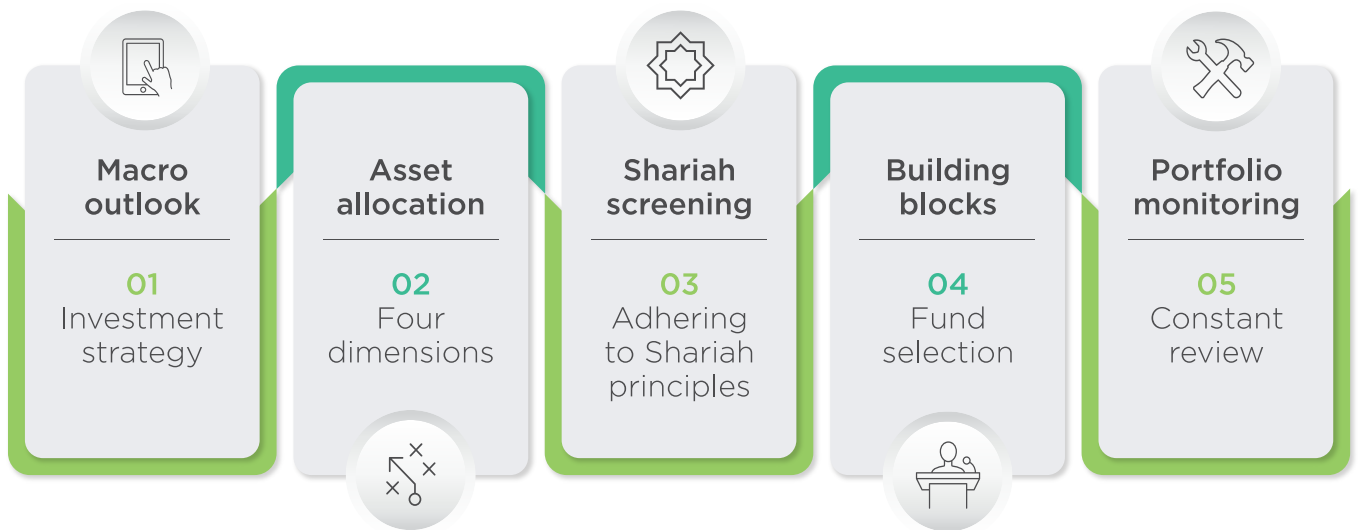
Macro outlook

01
Investment strategy

Asset allocation

02
Four dimensions

Shariah screening

03
Adhering to Shariah principles

Building blocks

04
Fund selection

Portfolio monitoring

05
Constant review